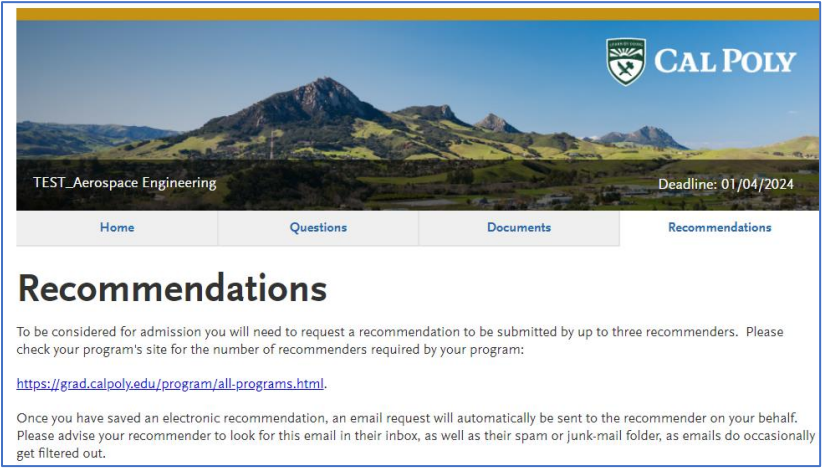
CAL POLY

TEST_Aerospace Engineering

Deadline: 01/04/2024

Home | Questions | Documents | Recommendations

Recommendations

To be considered for admission you will need to request a recommendation to be submitted by up to three recommenders. Please check your program's site for the number of recommenders required by your program:

https://grad.calpoly.edu/program/all-programs.html.

Once you have saved an electronic recommendation, an email request will automatically be sent to the recommender on your behalf. Please advise your recommender to look for this email in their inbox, as well as their spam or junk-mail folder, as emails do occasionally get filtered out.